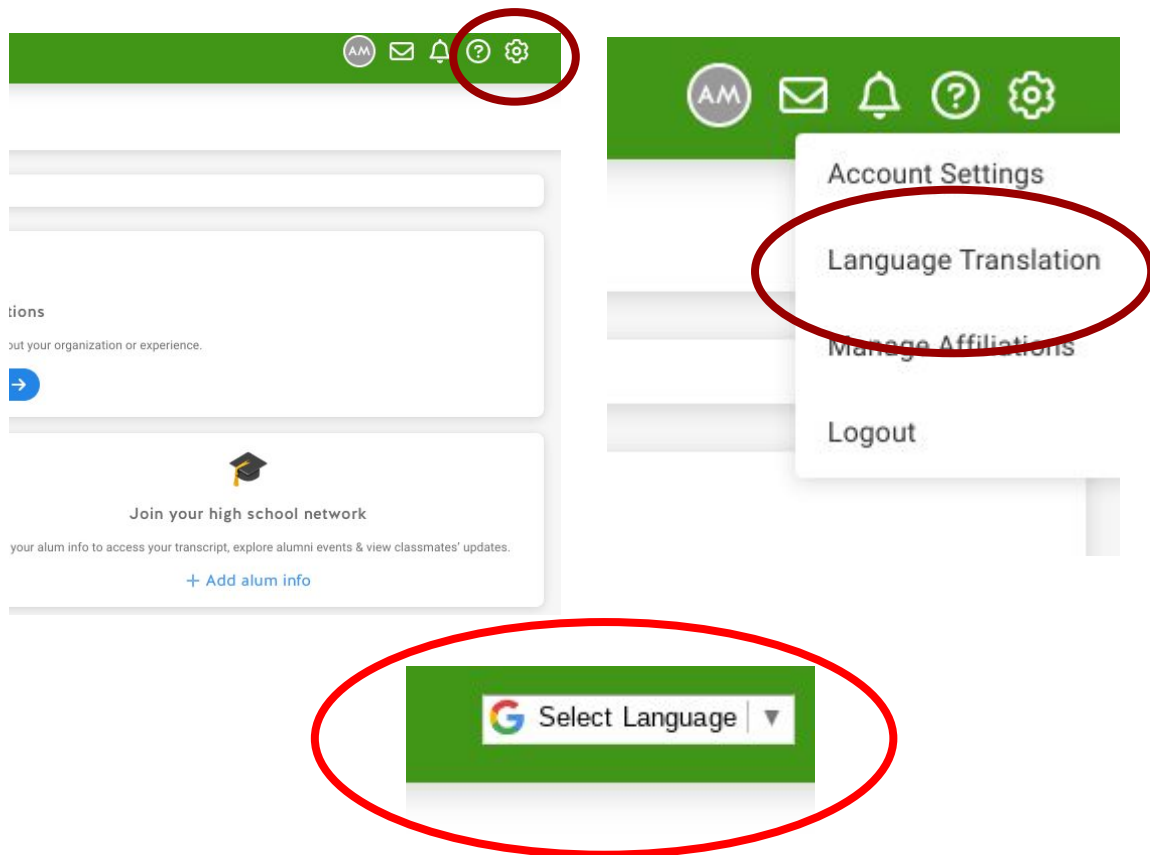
AM

tions

out your organization or experience.

Join your high school network

your alum info to access your transcript, explore alumni events & view classmates' updates.

+ Add alum info

AM

Account Settings

Language Translation

Manage Affiliations

Logout

Select Language ▼